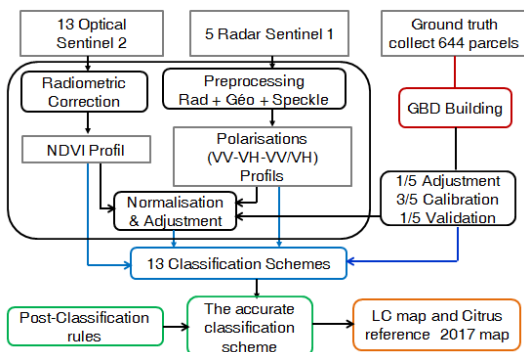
13 Optical Sentinel 2

5 Radar Sentinel 1

Ground truth collect 644 parcels

Radiometric Correction

Preprocessing Rad + Géo + Speckle

GBD Building

NDVI Profil

Polarisations (VV-VH-VV/VH) Profils

Normalisation & Adjustment

1/5 Adjustment
3/5 Calibration
1/5 Validation

13 Classification Schemes

Post-Classification rules

The accurate classification scheme

LC map and Citrus reference 2017 map